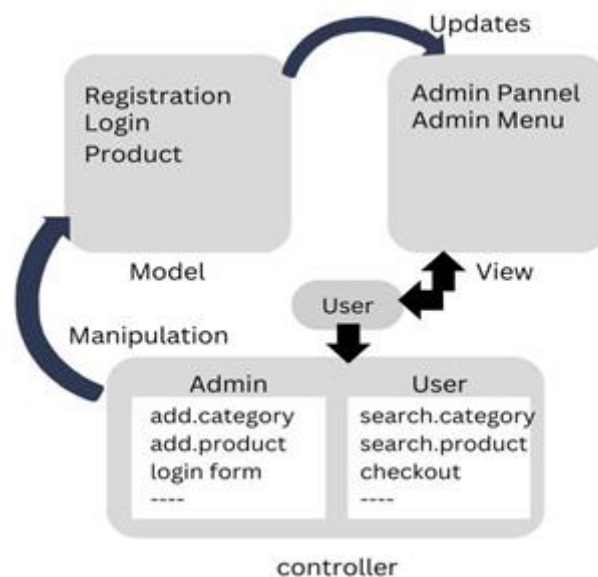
Updates

Registration
Login
Product

Admin Pannel
Admin Menu

Model

View

User

Manipulation

Admin
add.category
add.product
login form
----

User
search.category
search.product
checkout
----

controller